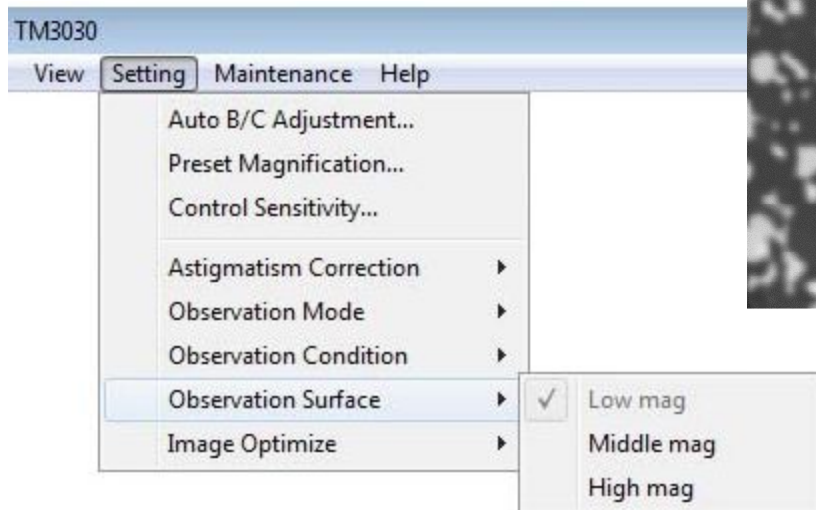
TM3030

View Setting Maintenance Help

Auto B/C Adjustment...
Preset Magnification...
Control Sensitivity...

Astigmatism Correction
Observation Mode
Observation Condition
Observation Surface
Image Optimize

✓ Low mag
Middle mag
High mag